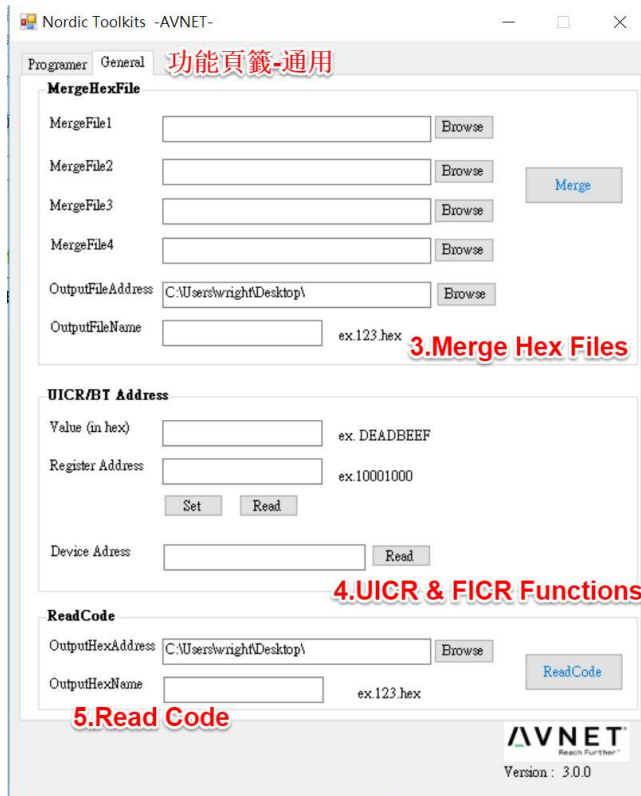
Nordic Toolkits -AVNET-

Programer General 功能頁籤-通用

MergeHexFile

MergeFile1 Browse

MergeFile2 Browse

MergeFile3 Browse

MergeFile4 Browse

Merge

OutputFileAddress C:\Users\wright\Desktop\ Browse

OutputFileName ex.123.hex

3.Merge Hex Files

UICR/BT Address

Value (in hex) ex. DEADBEEF

Register Address ex.10001000

Set Read

Device Adress Read

4.UICR & FICR Functions

ReadCode

OutputHexAddress C:\Users\wright\Desktop\ Browse

OutputHexName ex.123.hex

ReadCode

5.Read Code

AVNET Reach Further

Version : 3.0.0